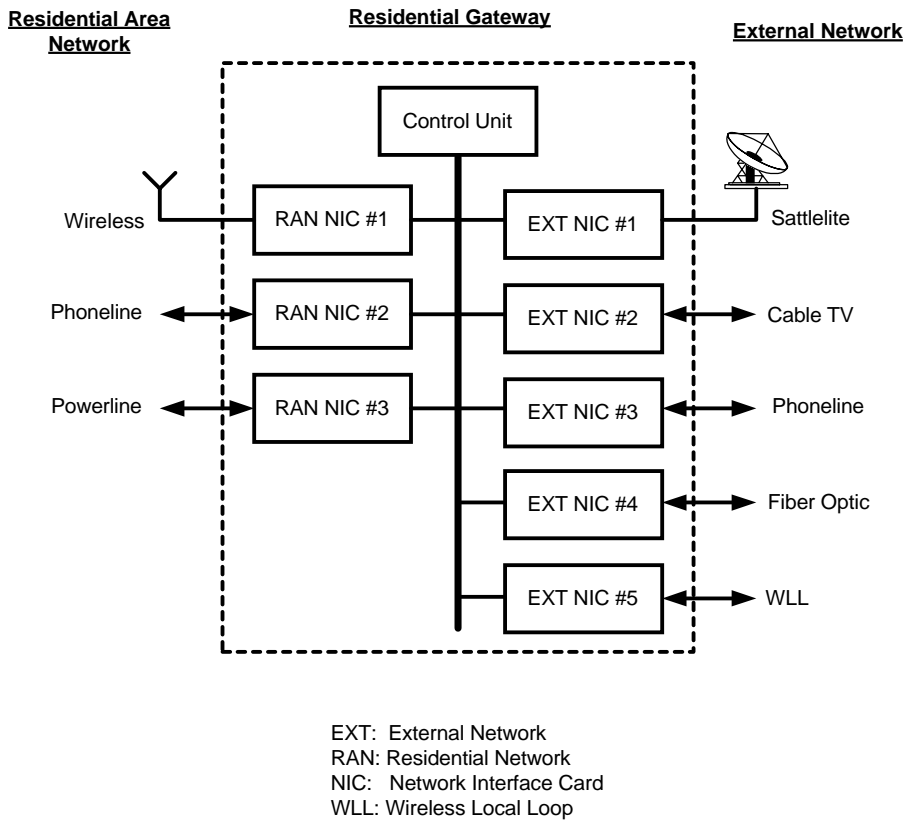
Residential Area Network

Residential Gateway

External Network

Control Unit

Wireless

RAN NIC #1

EXT NIC #1

Sattlelite

Phoneline

RAN NIC #2

EXT NIC #2

Cable TV

Powerline

RAN NIC #3

EXT NIC #3

Phoneline

EXT NIC #4

Fiber Optic

EXT NIC #5

WLL

EXT: External Network
RAN: Residential Network
NIC: Network Interface Card
WLL: Wireless Local Loop